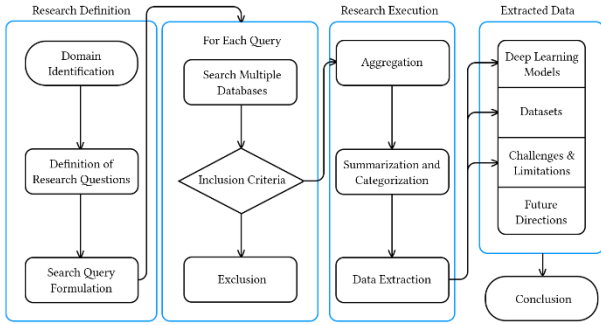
Research Definition

Domain Identification

Definition of Research Questions

Search Query Formulation

For Each Query

Search Multiple Databases

Inclusion Criteria

Exclusion

Research Execution

Aggregation

Summarization and Categorization

Data Extraction

Extracted Data

Deep Learning Models

Datasets

Challenges & Limitations

Future Directions

Conclusion